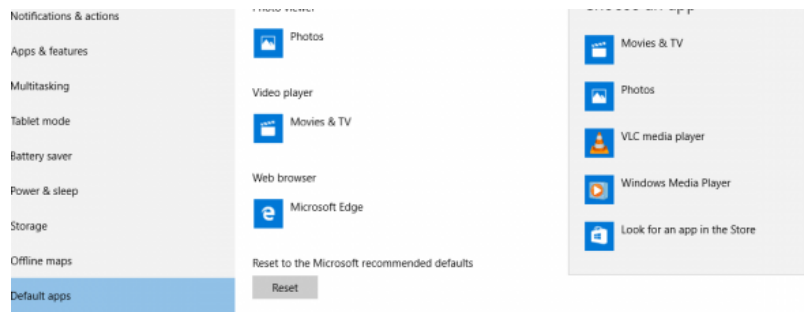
Notifications & actions
Apps & features
Multitasking
Tablet mode
Battery saver
Power & sleep
Storage
Offline maps
Default apps

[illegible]
Photos

Video player
Movies & TV

Web browser
Microsoft Edge

Reset to the Microsoft recommended defaults
Reset

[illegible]
Movies & TV
Photos
VLC media player
Windows Media Player
Look for an app in the Store